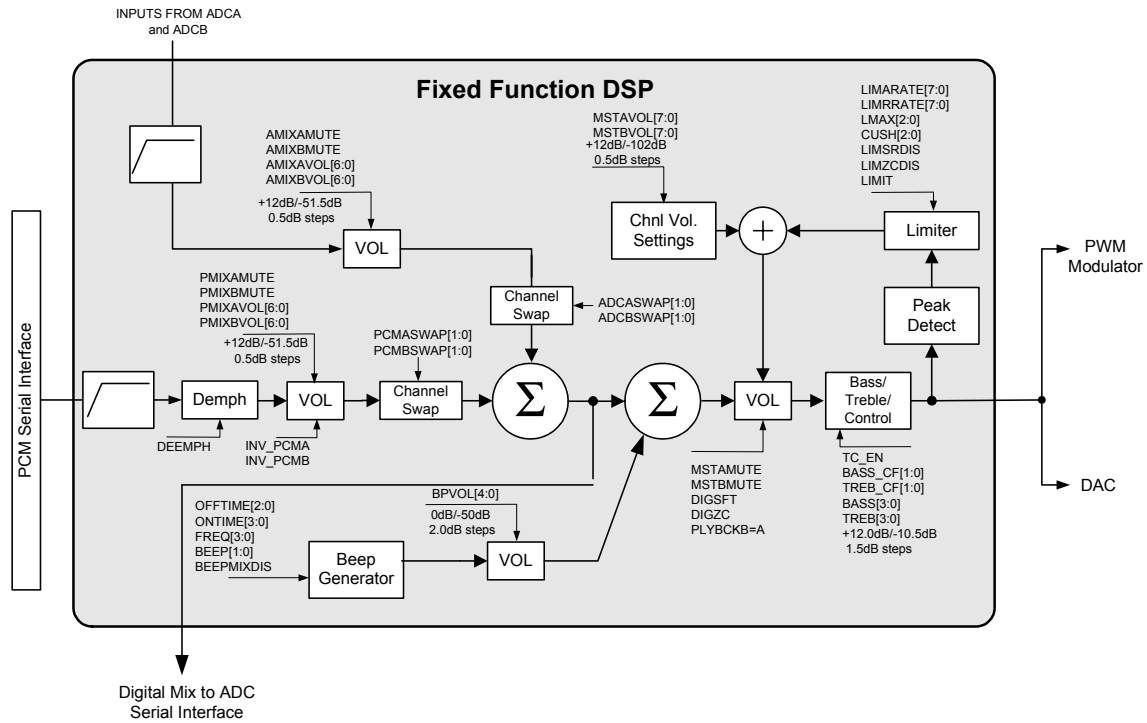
INPUTS FROM ADCA and ADCB

Fixed Function DSP

AMIXAMUTE
AMIXBMUTE
AMIXAVOL[6:0]
AMIXBVOL[6:0]
+12dB/-51.5dB
0.5dB steps

VOL

MSTAVOL[7:0]
MSTBVOL[7:0]
+12dB/-102dB
0.5dB steps

Chnl Vol. Settings

$+$

LIMARATE[7:0]
LIMRRATE[7:0]
LMAX[2:0]
CUSH[2:0]
LIMSRDIS
LIMZCDIS
LIMIT

Limiter

PWM Modulator

PCM Serial Interface

PMIXAMUTE
PMIXBMUTE
PMIXAVOL[6:0]
PMIXBVOL[6:0]
+12dB/-51.5dB
0.5dB steps

Channel Swap

ADCASWAP[1:0]
ADCBSWAP[1:0]

PCMASWAP[1:0]
PCMBSWAP[1:0]

Peak Detect

Demph

VOL

Channel Swap

$\Sigma$

$\Sigma$

VOL

Bass/ Treble/ Control

DEEMPH

INV_PCMA
INV_PCMB

MSTAMUTE
MSTBMUTE
DIGSFT
DIGZC
PLYBCKB=A

TC_EN
BASS_CF[1:0]
TREB_CF[1:0]
BASS[3:0]
TREB[3:0]
+12.0dB/-10.5dB
1.5dB steps

DAC

OFFTIME[2:0]
ONTIME[3:0]
FREQ[3:0]
BEEP[1:0]
BEEPMIXDIS

BPVOL[4:0]
0dB/-50dB
2.0dB steps

Beep Generator

VOL

Digital Mix to ADC Serial Interface